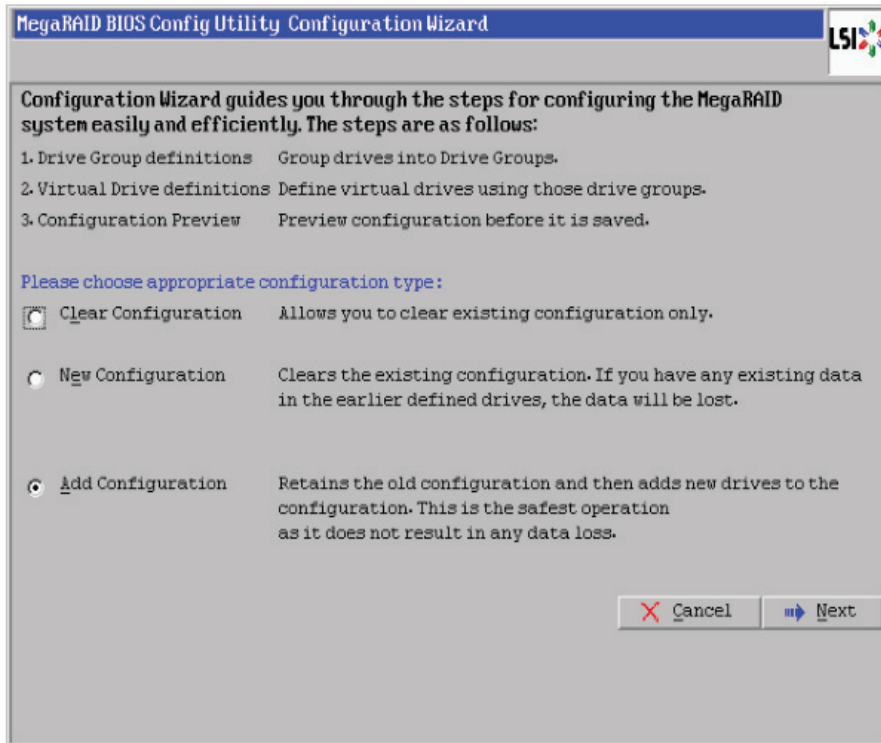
MegaRAID BIOS Config Utility Configuration Wizard

LSI

Configuration Wizard guides you through the steps for configuring the MegaRAID system easily and efficiently. The steps are as follows:

1. Drive Group definitions Group drives into Drive Groups.

2. Virtual Drive definitions Define virtual drives using those drive groups.

3. Configuration Preview Preview configuration before it is saved.

Please choose appropriate configuration type:

Clear Configuration Allows you to clear existing configuration only.

New Configuration Clears the existing configuration. If you have any existing data in the earlier defined drives, the data will be lost.

Add Configuration Retains the old configuration and then adds new drives to the configuration. This is the safest operation as it does not result in any data loss.

Cancel Next